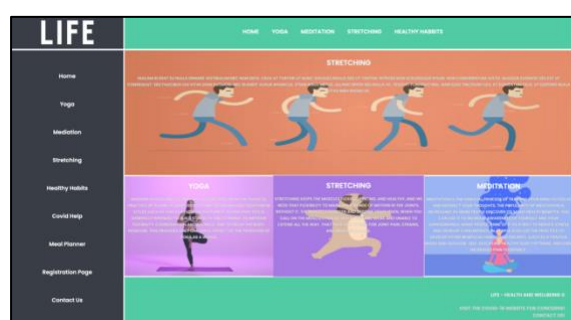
LIFE

HOME YOGA MEDITATION STRETCHING HEALTHY HABITS

Home

Yoga

Mediation

Stretching

Healthy Habits

Covid Help

Meal Planner

Registration Page

Contact Us

STRETCHING

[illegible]

YOGA

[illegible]

STRETCHING

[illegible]

MEDITATION

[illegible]

LIFE - HEALTH AND WELLBEING ©

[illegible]

CONTACT US!